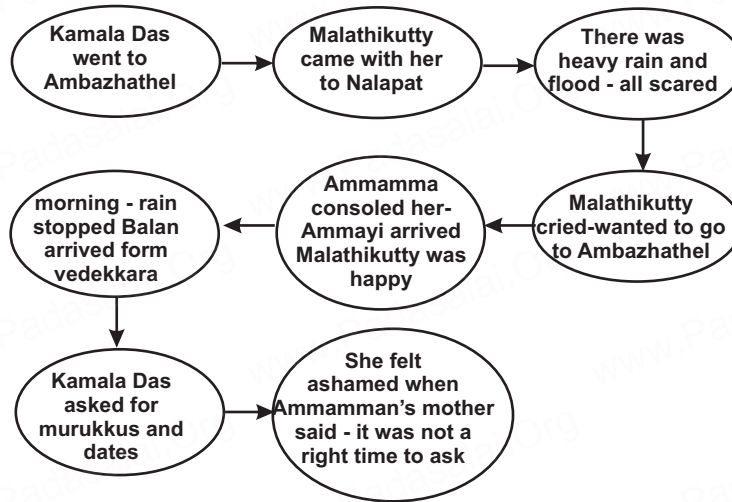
Kamala Das went to Ambazhathel

Malathikutty came with her to Nalapat

There was heavy rain and flood - all scared

Malathikutty cried-wanted to go to Ambazhathel

Ammamma consoled her- Ammayi arrived Malathikutty was happy

morning - rain stopped Balan arrived form vedekkara

Kamala Das asked for murukkus and dates

She felt ashamed when Ammamman's mother said - it was not a right time to ask

www.Padasalai.Org